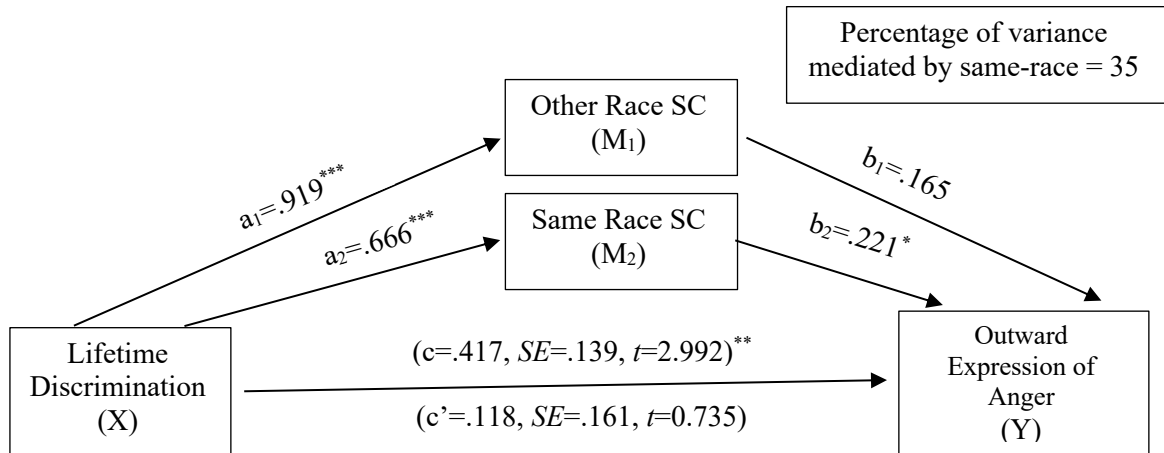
Percentage of variance mediated by same-race = 35

Other Race SC
($M_1$)

Same Race SC
($M_2$)

$a_1$=.919***

$a_2$=.666***

$b_1$=.165

$b_2$=.221*

Lifetime Discrimination
(X)

(c=.417, *SE*=.139, *t*=2.992)**

(c'=.118, *SE*=.161, *t*=0.735)

Outward Expression of Anger
(Y)